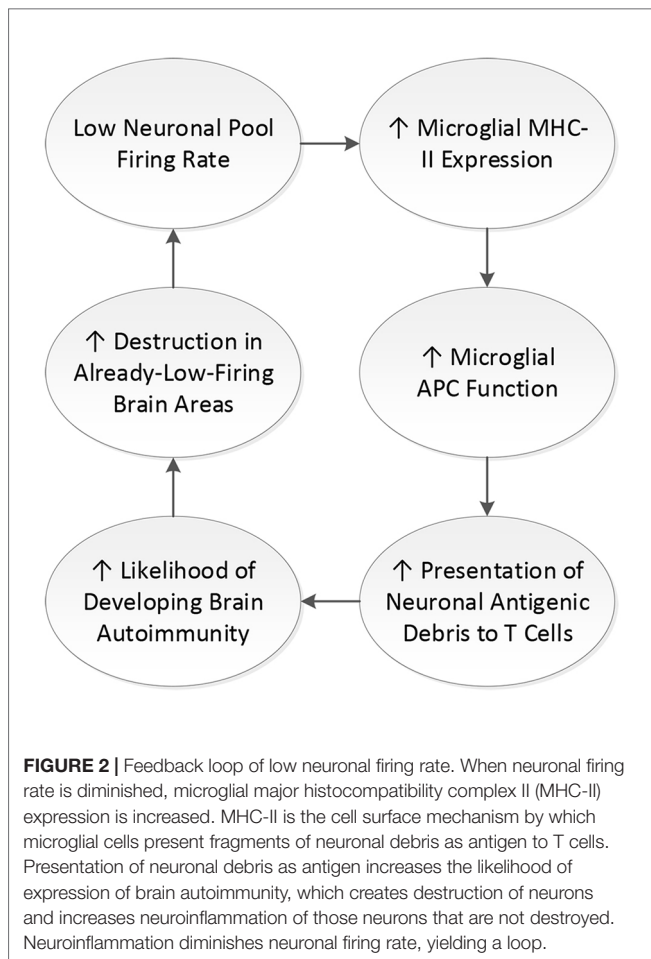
Low Neuronal Pool Firing Rate

↑ Microglial MHC-II Expression

↑ Microglial APC Function

↑ Presentation of Neuronal Antigenic Debris to T Cells

↑ Likelihood of Developing Brain Autoimmunity

↑ Destruction in Already-Low-Firing Brain Areas

**FIGURE 2 |** Feedback loop of low neuronal firing rate. When neuronal firing rate is diminished, microglial major histocompatibility complex II (MHC-II) expression is increased. MHC-II is the cell surface mechanism by which microglial cells present fragments of neuronal debris as antigen to T cells. Presentation of neuronal debris as antigen increases the likelihood of expression of brain autoimmunity, which creates destruction of neurons and increases neuroinflammation of those neurons that are not destroyed. Neuroinflammation diminishes neuronal firing rate, yielding a loop.